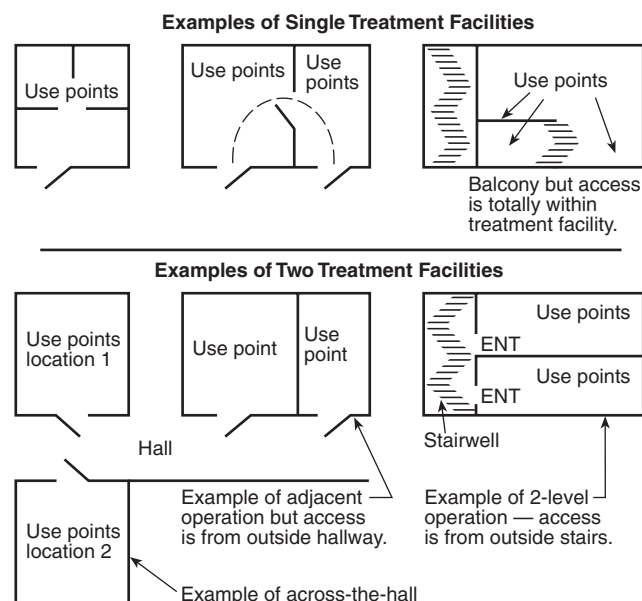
Examples of Single Treatment Facilities

Use points

Use points

Use points

Use points

Balcony but access is totally within treatment facility.

Examples of Two Treatment Facilities

Use points location 1

Use point

Use point

Use points

ENT

Use points

ENT

Hall

Stairwell

Example of adjacent operation but access is from outside hallway.

Example of 2-level operation — access is from outside stairs.

Use points location 2

Example of across-the-hall